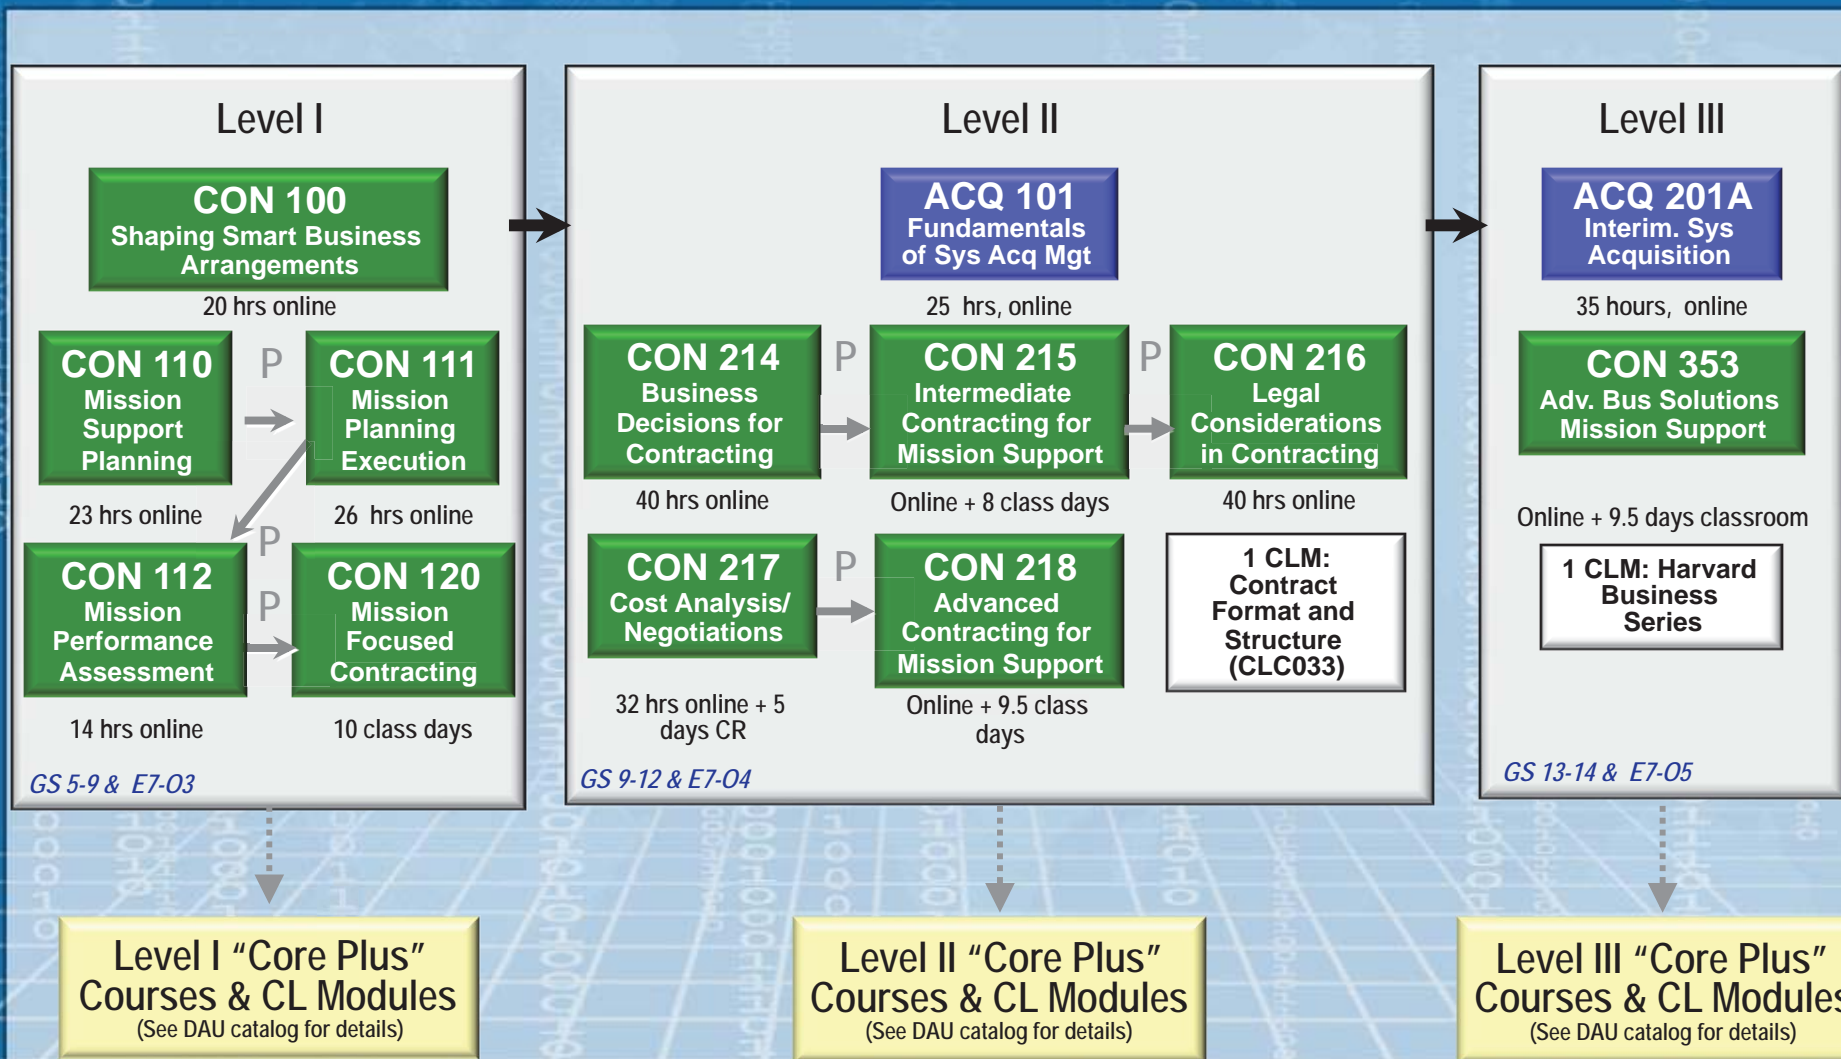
Level I

CON 100
Shaping Smart Business Arrangements

20 hrs online

CON 110
Mission Support Planning

P

CON 111
Mission Planning Execution

23 hrs online

26 hrs online

P

CON 112
Mission Performance Assessment

P

CON 120
Mission Focused Contracting

14 hrs online

10 class days

GS 5-9 & E7-O3

Level II

ACQ 101
Fundamentals of Sys Acq Mgt

25 hrs, online

CON 214
Business Decisions for Contracting

P

CON 215
Intermediate Contracting for Mission Support

P

CON 216
Legal Considerations in Contracting

40 hrs online

Online + 8 class days

40 hrs online

CON 217
Cost Analysis/ Negotiations

P

CON 218
Advanced Contracting for Mission Support

1 CLM: Contract Format and Structure (CLC033)

32 hrs online + 5 days CR

Online + 9.5 class days

GS 9-12 & E7-O4

Level III

ACQ 201A
Interim. Sys Acquisition

35 hours, online

CON 353
Adv. Bus Solutions Mission Support

Online + 9.5 days classroom

1 CLM: Harvard Business Series

GS 13-14 & E7-O5

Level I “Core Plus” Courses & CL Modules
(See DAU catalog for details)

Level II “Core Plus” Courses & CL Modules
(See DAU catalog for details)

Level III “Core Plus” Courses & CL Modules
(See DAU catalog for details)